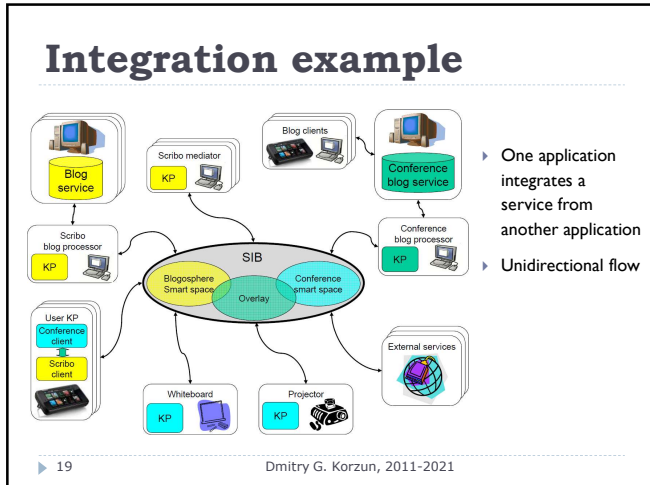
Integration example

Blog service

Scribo mediator

KP

Blog clients

Conference blog service

Scribo blog processor

KP

SIB

Blogosphere Smart space

Overlay

Conference smart space

Conference blog processor

KP

User KP

Conference client

Scribo client

External services

Whiteboard

KP

Projector

KP

One application integrates a service from another application

Unidirectional flow

19

Dmitry G. Korzun, 2011-2021